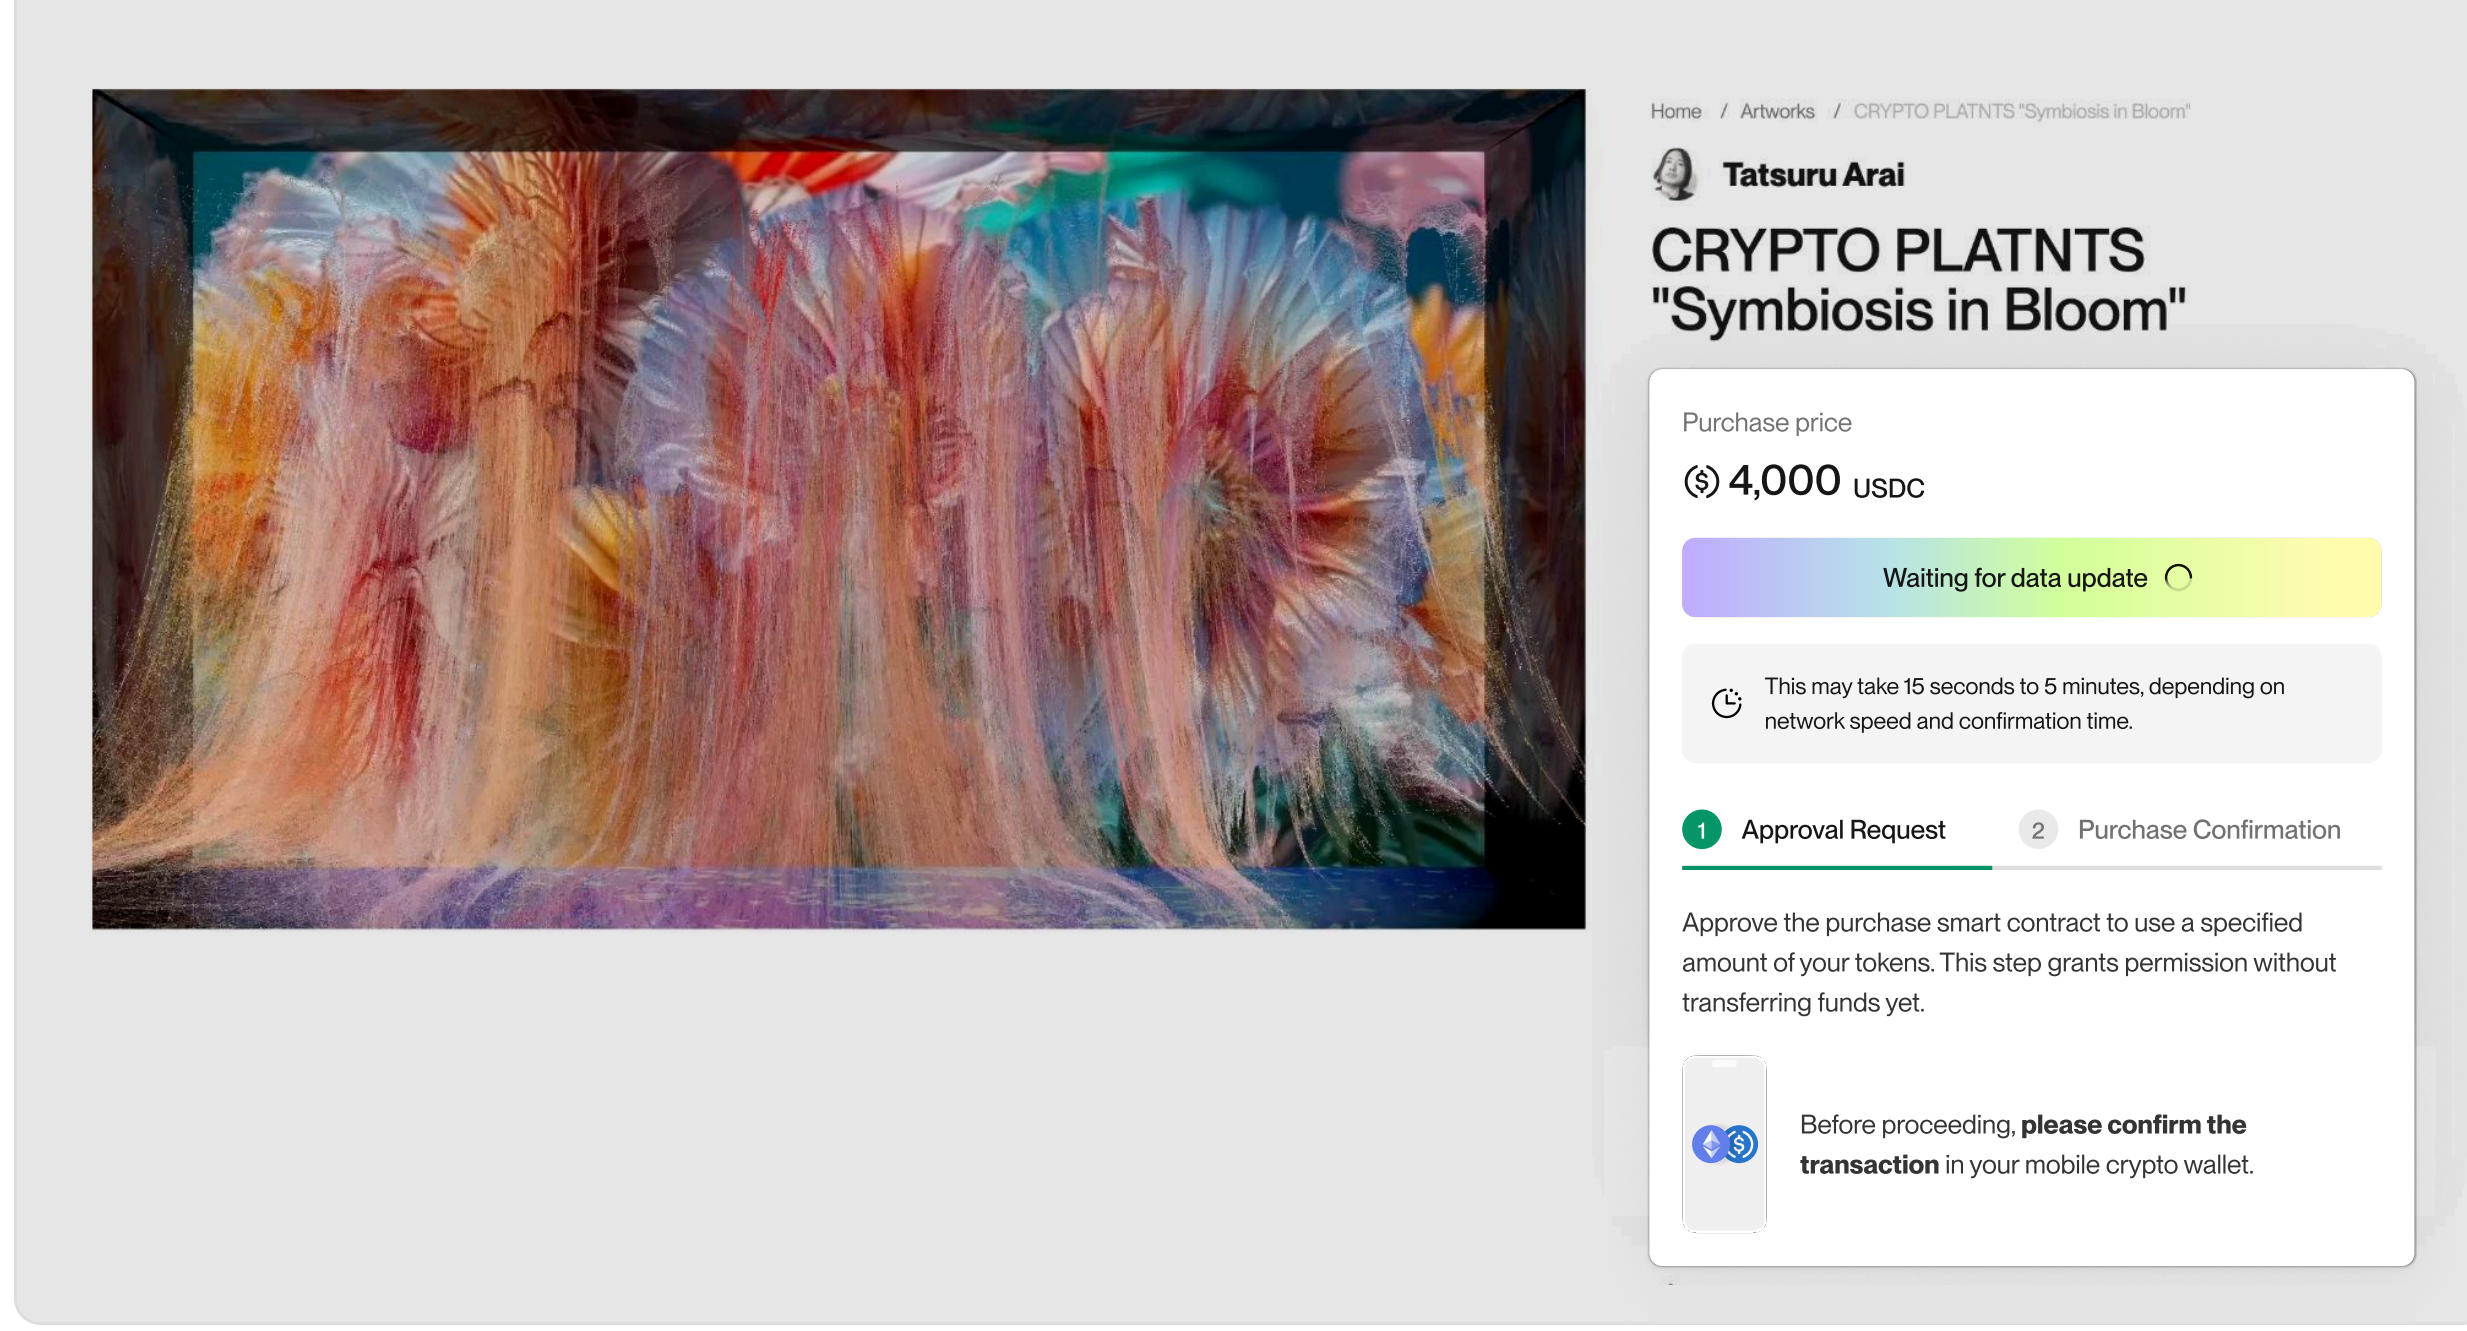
Home / Artworks / CRYPTO PLATNTS "Symbiosis in Bloom"

Tatsuru Arai

CRYPTO PLATNTS "Symbiosis in Bloom"

Purchase price

4,000 USDC

Waiting for data update

This may take 15 seconds to 5 minutes, depending on network speed and confirmation time.

1 Approval Request

2 Purchase Confirmation

Approve the purchase smart contract to use a specified amount of your tokens. This step grants permission without transferring funds yet.

Before proceeding, **please confirm the transaction** in your mobile crypto wallet.